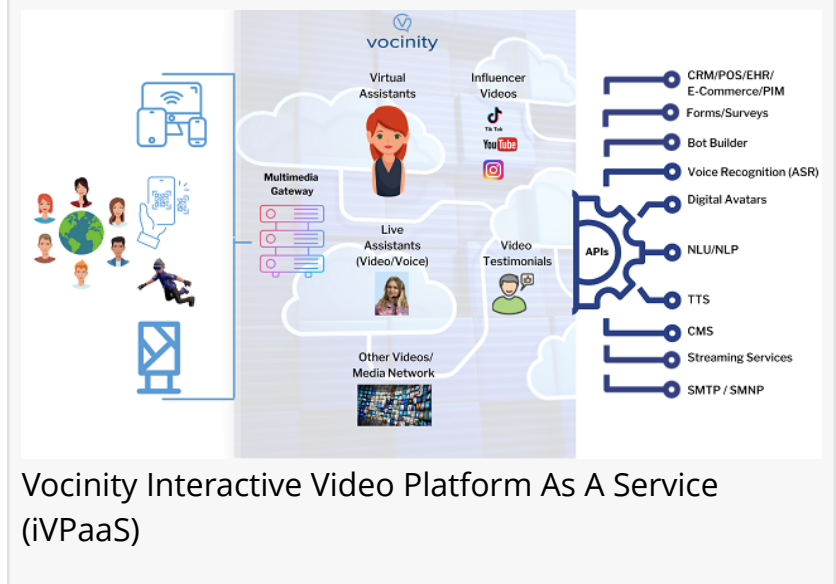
vocinity

Virtual Assistants

Influencer Videos

Tik Tok

YouTube

Multimedia Gateway

Live Assistants (Video/Voice)

Video Testimonials

Other Videos/ Media Network

APIs

CRM/POS/EHR/ E-Commerce/PIM

Forms/Surveys

Bot Builder

Voice Recognition (ASR)

Digital Avatars

NLU/NLP

TTS

CMS

Streaming Services

SMTP / SMNP

Vocinity Interactive Video Platform As A Service (iVPaaS)